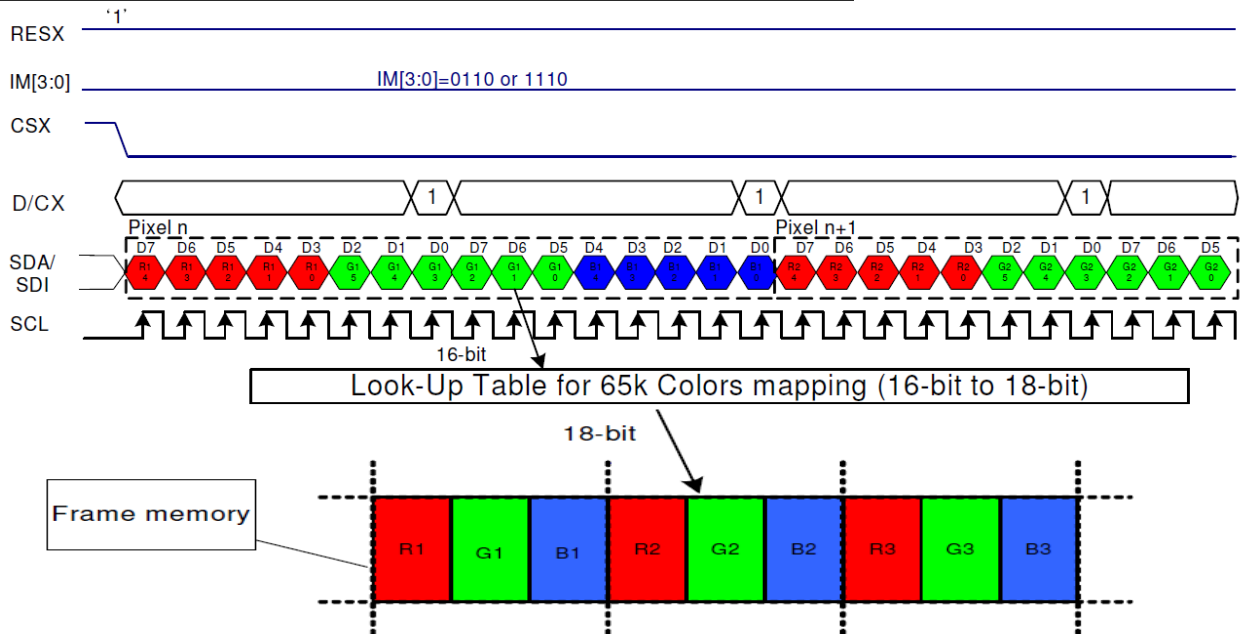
'1'
RESX

IM[3:0]
IM[3:0]=0110 or 1110

CSX

D/CX
1
1
1

Pixel n
Pixel n+1

D7 D6 D5 D4 D3 D2 D1 D0 D7 D6 D5 D4 D3 D2 D1 D0 D7 D6 D5 D4 D3 D2 D1 D0 D7 D6 D5

SDA/
SDI

R1 4, R1 3, R1 2, R1 1, R1 0, G1 5, G1 4, G1 3, G1 2, G1 1, G1 0, B1 4, B1 3, B1 2, B1 1, B1 0, R2 4, R2 3, R2 2, R2 1, R2 0, G2 5, G2 4, G2 3, G2 2, G2 1, G2 0

SCL

16-bit

Look-Up Table for 65k Colors mapping (16-bit to 18-bit)

18-bit

Frame memory

| R1 | G1 | B1 | R2 | G2 | B2 | R3 | G3 | B3 |